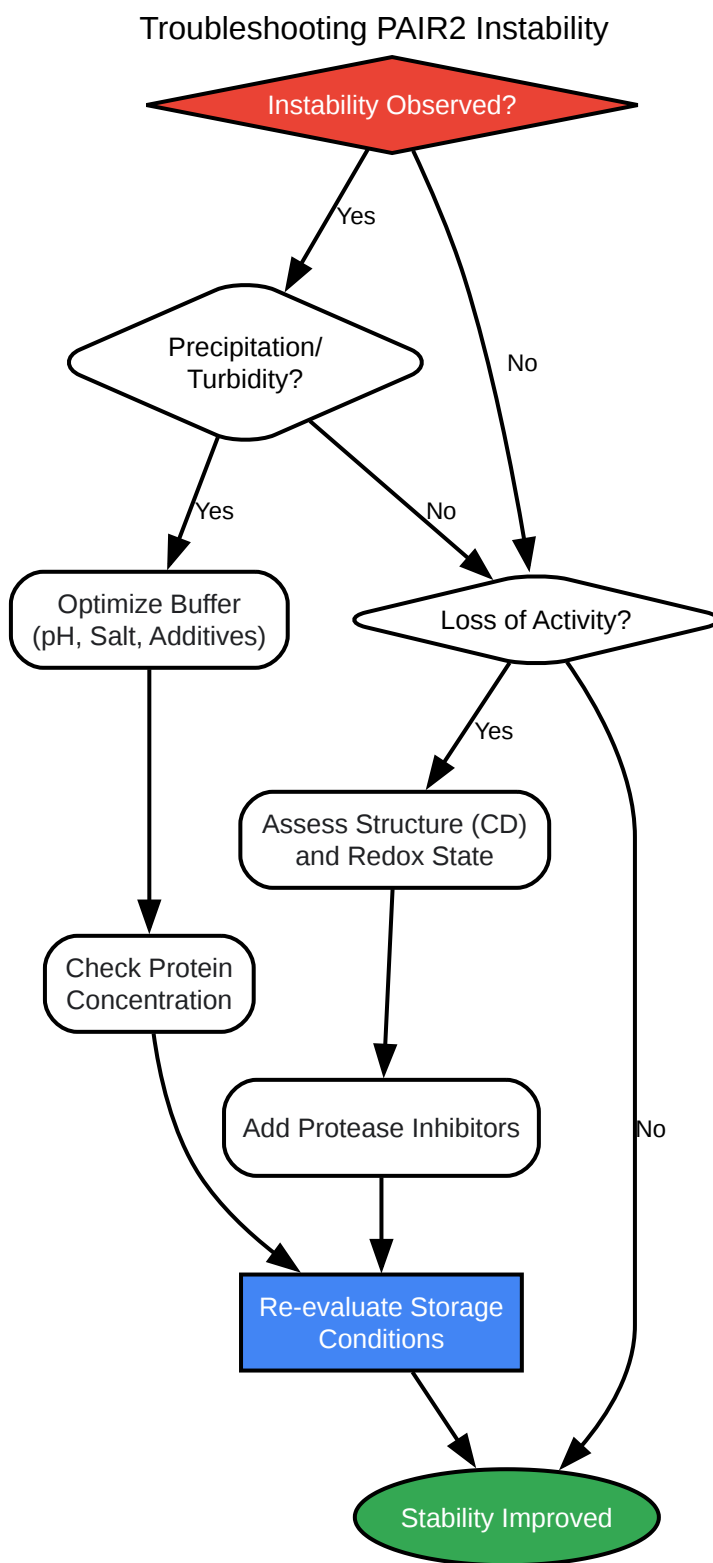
Troubleshooting PAIR2 Instability

Instability Observed?

Yes

No

Precipitation/ Turbidity?

Yes

No

Optimize Buffer (pH, Salt, Additives)

Loss of Activity?

Yes

Assess Structure (CD) and Redox State

Check Protein Concentration

Add Protease Inhibitors

No

Re-evaluate Storage Conditions

Stability Improved